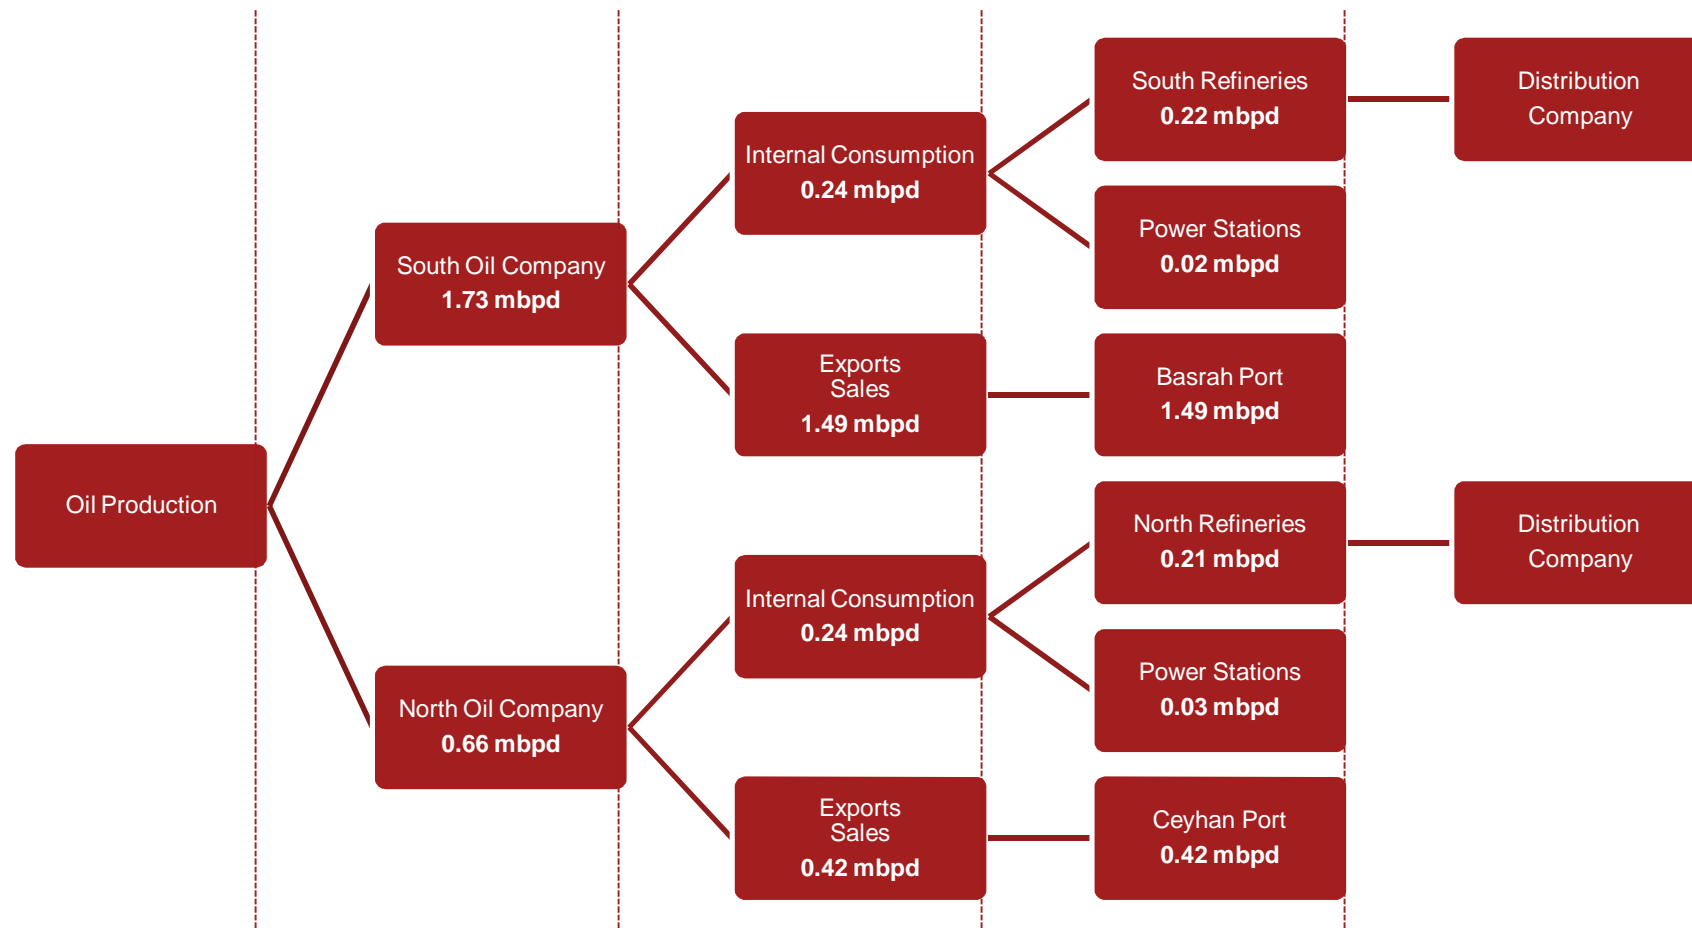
Oil Production

South Oil Company
1.73 mbpd

Internal Consumption
0.24 mbpd

South Refineries
0.22 mbpd

Distribution Company

Power Stations
0.02 mbpd

Exports Sales
1.49 mbpd

Basrah Port
1.49 mbpd

North Oil Company
0.66 mbpd

Internal Consumption
0.24 mbpd

North Refineries
0.21 mbpd

Distribution Company

Power Stations
0.03 mbpd

Exports Sales
0.42 mbpd

Ceyhan Port
0.42 mbpd